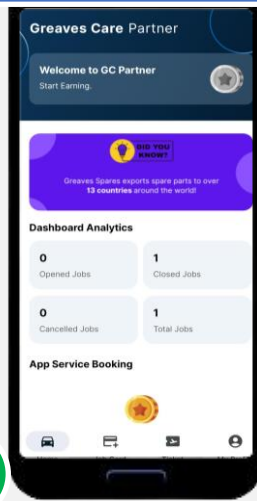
Greaves Care Partner

Welcome to GC Partner
Start Earning.

DID YOU KNOW?
Greaves Spares exports spare parts to over 13 countries around the world!

Dashboard Analytics

0
Opened Jobs

1
Closed Jobs

0
Cancelled Jobs

1
Total Jobs

App Service Booking

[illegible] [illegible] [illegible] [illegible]